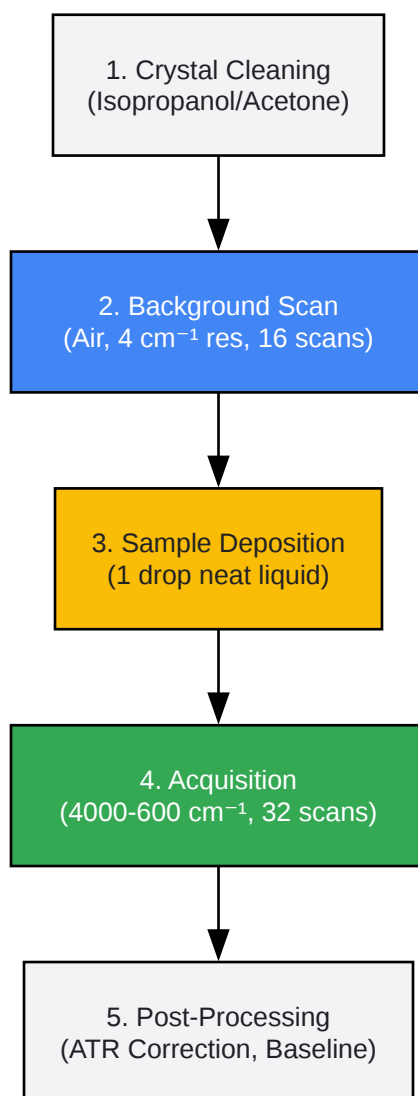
1. Crystal Cleaning
(Isopropanol/Acetone)

2. Background Scan
(Air, 4 $cm^{-1}$ res, 16 scans)

3. Sample Deposition
(1 drop neat liquid)

4. Acquisition
(4000-600 $cm^{-1}$, 32 scans)

5. Post-Processing
(ATR Correction, Baseline)